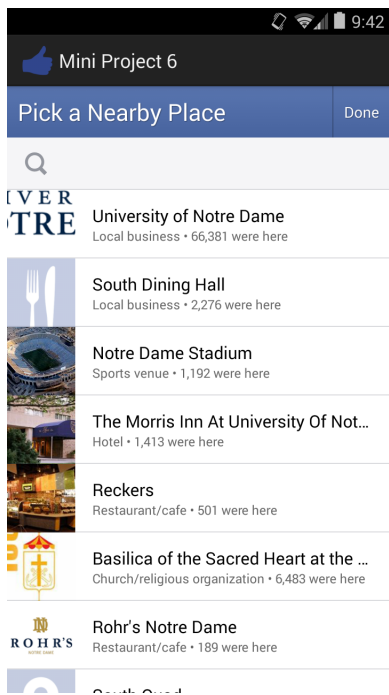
9:42

Mini Project 6

Pick a Nearby Place

Done

IVER
OTRE

University of Notre Dame
Local business • 66,381 were here

South Dining Hall
Local business • 2,276 were here

Notre Dame Stadium
Sports venue • 1,192 were here

The Morris Inn At University Of Not...
Hotel • 1,413 were here

Reckers
Restaurant/cafe • 501 were here

Basilica of the Sacred Heart at the ...
Church/religious organization • 6,483 were here

ND
ROHR'S
NOTRE DAME

Rohr's Notre Dame
Restaurant/cafe • 189 were here

South Quad